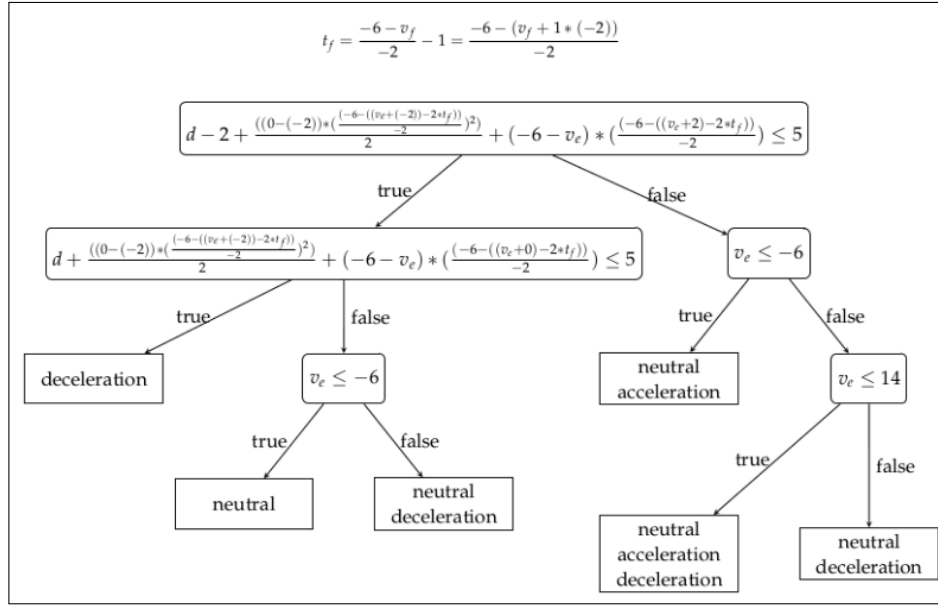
$t_f = \frac{-6 - v_f}{-2} - 1 = \frac{-6 - (v_f + 1 * (-2))}{-2}$

$d - 2 + \frac{((0-(-2))*(\frac{-6-((v_e+(-2))-2*t_f))}{-2})^2)}{2} + (-6 - v_e) * (\frac{(-6-((v_e+2)-2*t_f))}{-2}) \leq 5$

true

false

$d + \frac{((0-(-2))*(\frac{(-6-((v_e+(-2))-2*t_f))}{-2})^2)}{2} + (-6 - v_e) * (\frac{(-6-((v_e+0)-2*t_f))}{-2}) \leq 5$

$v_e \leq -6$

true

false

true

false

deceleration

$v_e \leq -6$

neutral acceleration

$v_e \leq 14$

true

false

true

false

neutral

neutral deceleration

neutral acceleration deceleration

neutral deceleration